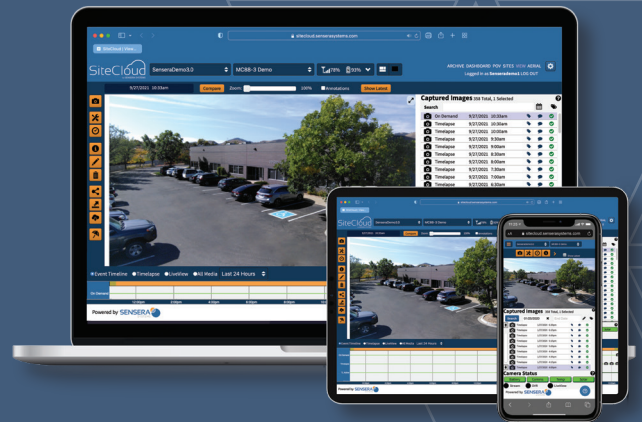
sitecloud.senserasystems.com

SiteCloud | View...

SiteCloud

SenseraDemo3.0

MC88-3 Demo

78%

93%

ARCHIVE DASHBOARD POV SITES VIEW AERIAL

Logged in as Senserademo1 LOG OUT

9/27/2021 10:33am

Compare

Zoom:

100%

Annotations

Show Latest

Captured Images 358 Total, 1 Selected

Search

| | | |
|---|---|---|
| On Demand | 9/27/2021 | 10:33am |
| Timelapse | 9/27/2021 | 10:30am |
| Timelapse | 9/27/2021 | 10:00am |
| Timelapse | 9/27/2021 | 9:30am |
| Timelapse | 9/27/2021 | 9:00am |
| Timelapse | 9/27/2021 | 8:30am |
| Timelapse | 9/27/2021 | 8:00am |
| Timelapse | 9/27/2021 | 7:30am |
| Timelapse | 9/27/2021 | 7:00am |
| Timelapse | 9/27/2021 | 6:30am |

Event Timeline Timelapse LiveView All Media Last 24 Hours

On Demand

12:00pm

4:00pm

8:00pm

Powered by SENSERA

sitecloud.senserasystems.com

Captured Images 358 Total, 1 Selected

Search

Camera Status

Powered by SENSERA